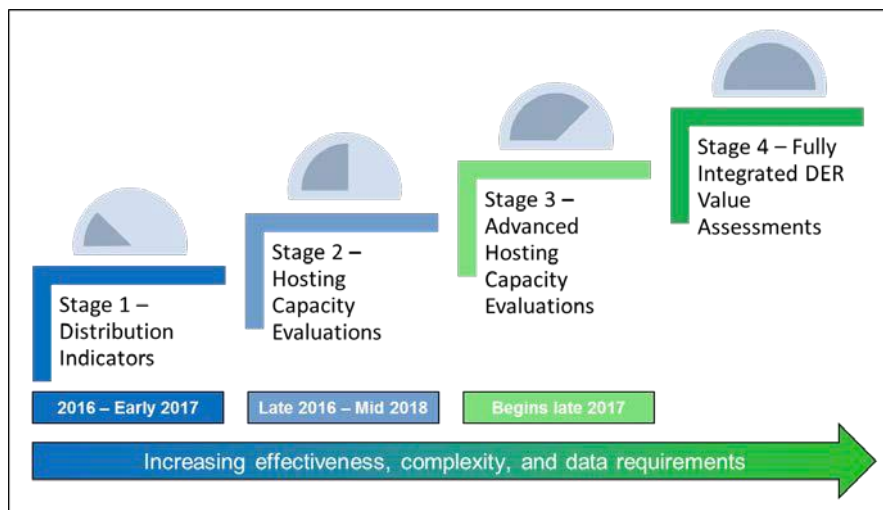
Stage 1 – Distribution Indicators

Stage 2 – Hosting Capacity Evaluations

Stage 3 – Advanced Hosting Capacity Evaluations

Stage 4 – Fully Integrated DER Value Assessments

2016 – Early 2017

Late 2016 – Mid 2018

Begins late 2017

Increasing effectiveness, complexity, and data requirements